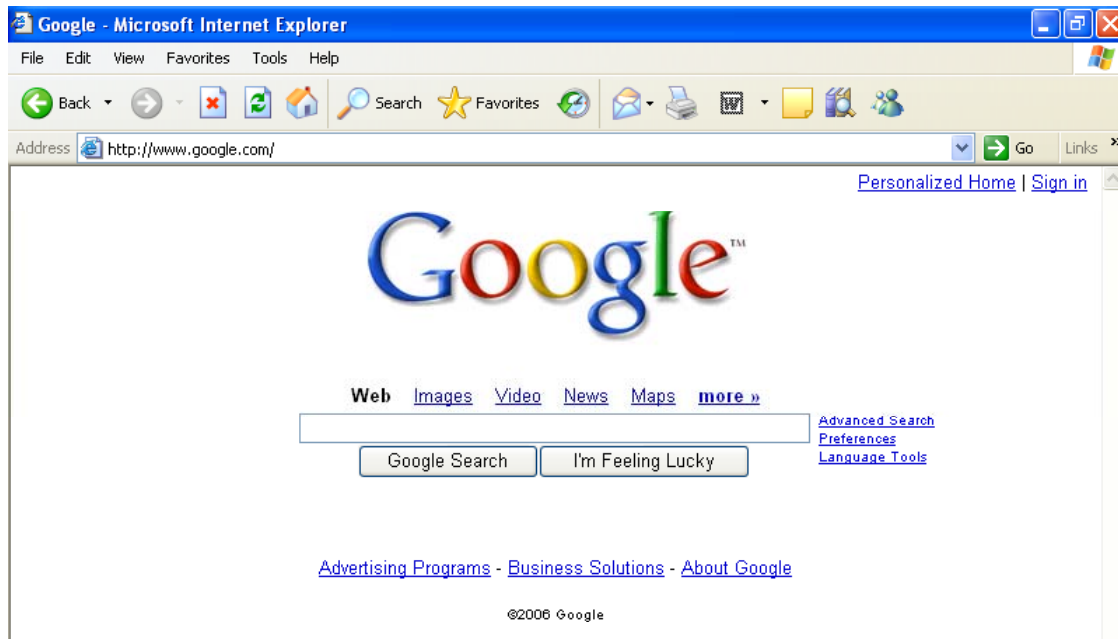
Google - Microsoft Internet Explorer

File Edit View Favorites Tools Help

Back Search Favorites

Address http://www.google.com/ Go Links

Personalized Home | Sign in

Google™

Web Images Video News Maps more »

Advanced Search
Preferences
Language Tools

Google Search I'm Feeling Lucky

Advertising Programs - Business Solutions - About Google

©2006 Google